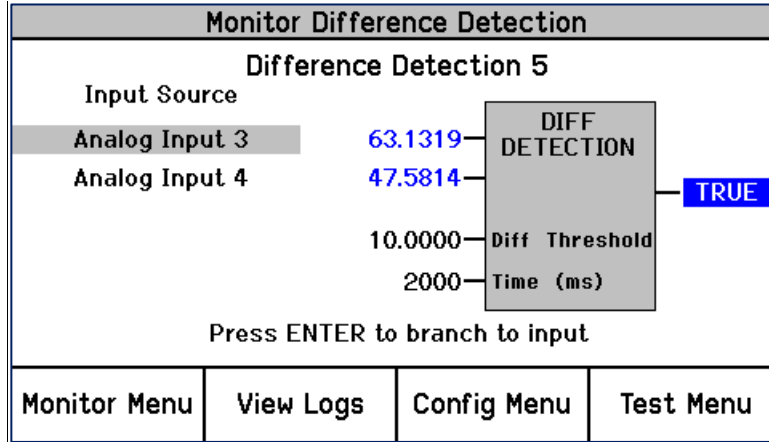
Monitor Difference Detection

Difference Detection 5

Input Source

Analog Input 3

Analog Input 4

63.1319

47.5814

DIFF DETECTION

TRUE

10.0000 Diff Threshold

2000 Time (ms)

Press ENTER to branch to input

| Monitor Menu | View Logs | Config Menu | Test Menu |